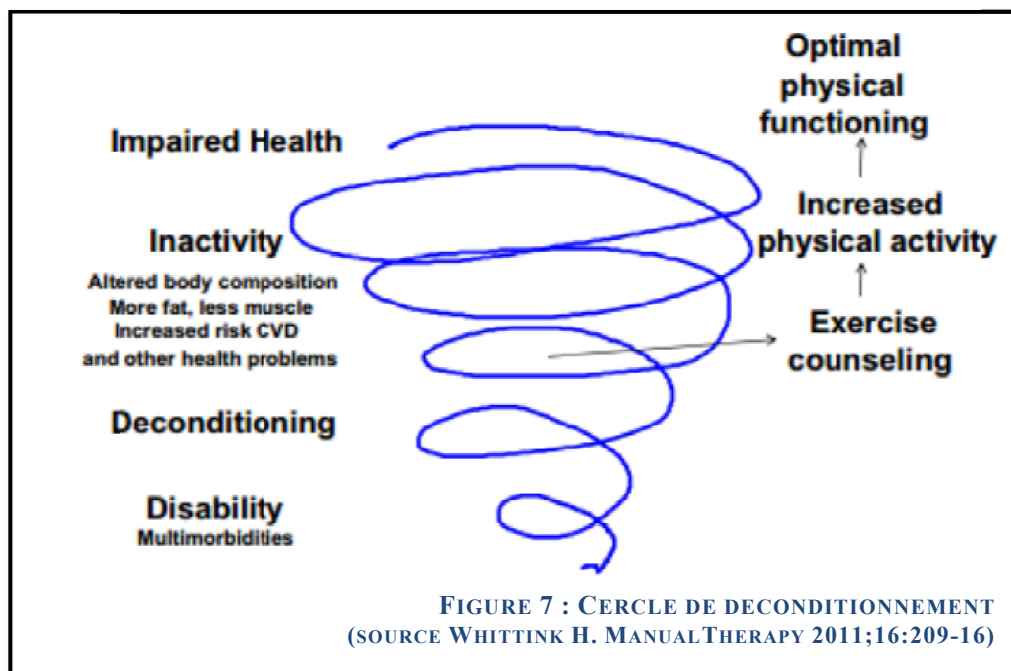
Optimal physical functioning

Impaired Health

Increased physical activity

Inactivity

Altered body composition
More fat, less muscle
Increased risk CVD
and other health problems

Exercise counseling

Deconditioning

Disability
Multimorbidities

FIGURE 7 : CERCLE DE DECONDITIONNEMENT
(SOURCE WHITTINK H. MANUALTHERAPY 2011;16:209-16)